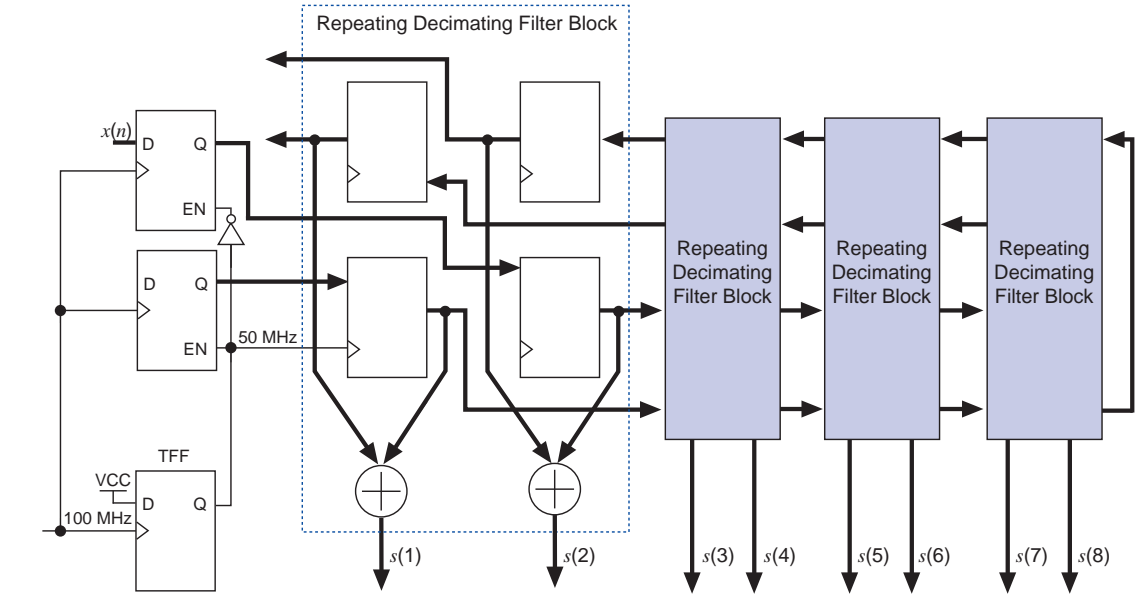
Repeating Decimating Filter Block

$x(n)$
D Q
EN
D Q
EN
50 MHz
TFF
VCC
D Q
100 MHz

Repeating Decimating Filter Block
Repeating Decimating Filter Block
Repeating Decimating Filter Block

$s(1)$
$s(2)$
$s(3)$
$s(4)$
$s(5)$
$s(6)$
$s(7)$
$s(8)$